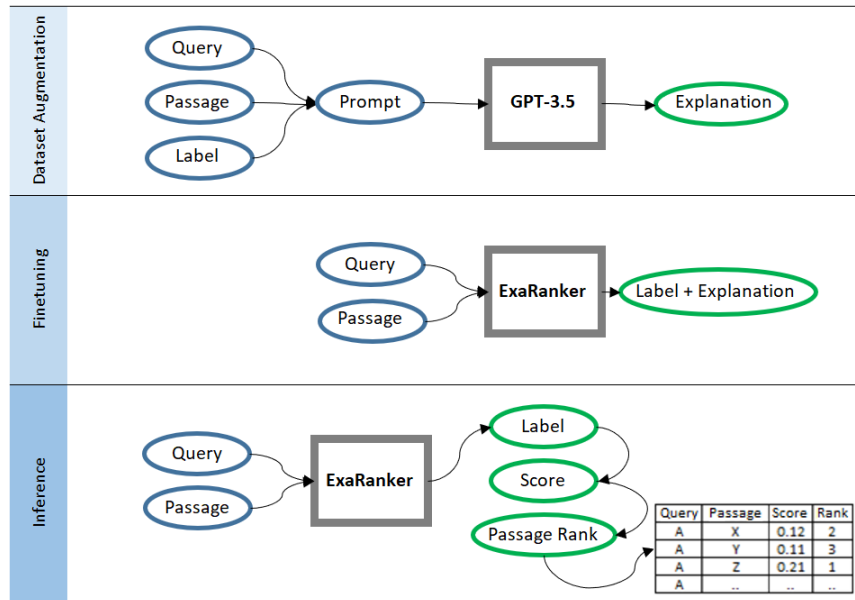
Dataset Augmentation

Query

Passage

Label

Prompt

GPT-3.5

Explanation

Finetuning

Query

Passage

ExaRanker

Label + Explanation

Inference

Query

Passage

ExaRanker

Label

Score

Passage Rank

| Query | Passage | Score | Rank |
|---|---|---|---|
| A | X | 0.12 | 2 |
| A | Y | 0.11 | 3 |
| A | Z | 0.21 | 1 |
| A | .. | .. | .. |